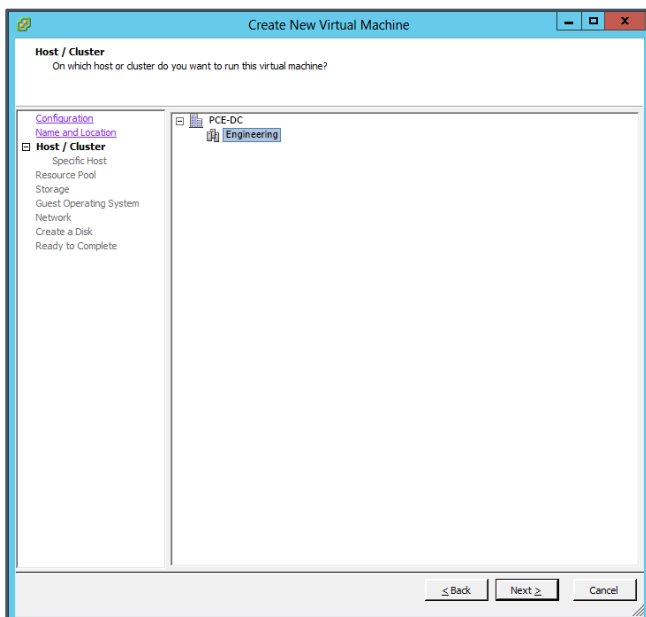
Create New Virtual Machine

Host / Cluster
On which host or cluster do you want to run this virtual machine?

Configuration
Name and Location
Host / Cluster
Specific Host
Resource Pool
Storage
Guest Operating System
Network
Create a Disk
Ready to Complete

PCE-DC
Engineering

< Back
Next >
Cancel